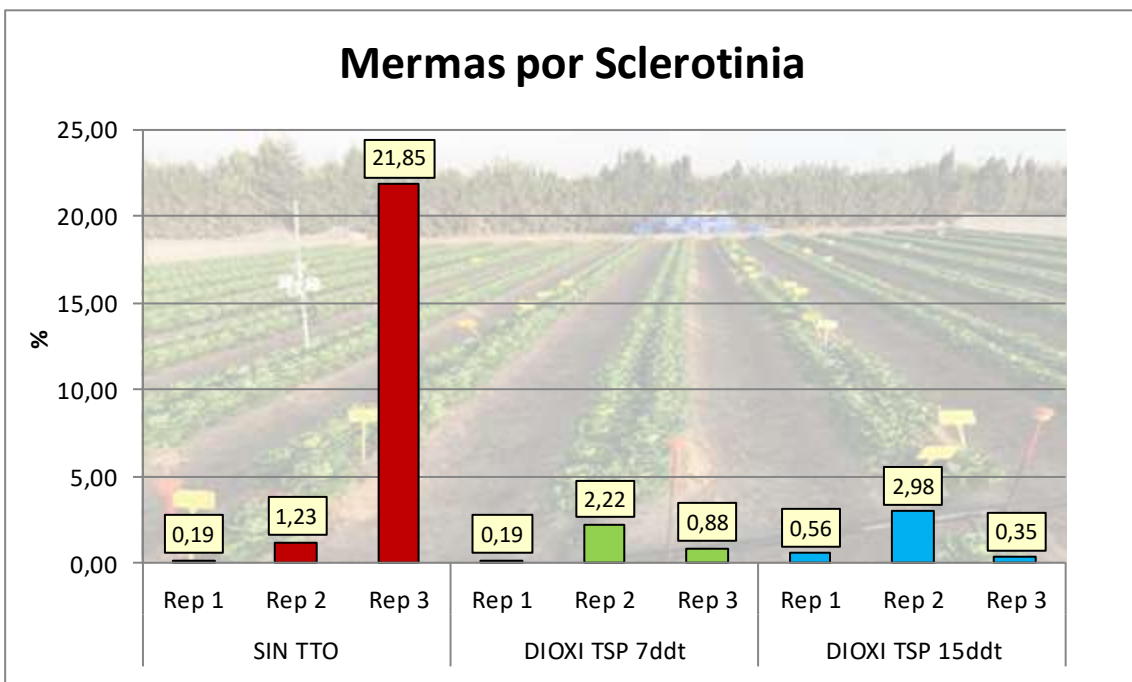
Mermas por Sclerotinia

%

25,00
20,00
15,00
10,00
5,00
0,00

0,19
1,23
21,85
0,19
2,22
0,88
0,56
2,98
0,35

| Rep 1 | Rep 2 | Rep 3 | Rep 1 | Rep 2 | Rep 3 | Rep 1 | Rep 2 | Rep 3 |
|---|---|---|---|---|---|---|---|---|
| SIN TTO | | | DIOXI TSP 7ddt | | | DIOXI TSP 15ddt | | |